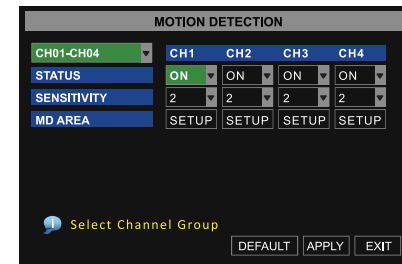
MOTION DETECTION

| CH01-CH04 | CH1 | CH2 | CH3 | CH4 |
|---|---|---|---|---|
| STATUS | ON | ON | ON | ON |
| SENSITIVITY | 2 | 2 | 2 | 2 |
| MD AREA | SETUP | SETUP | SETUP | SETUP |

Select Channel Group

DEFAULT APPLY EXIT